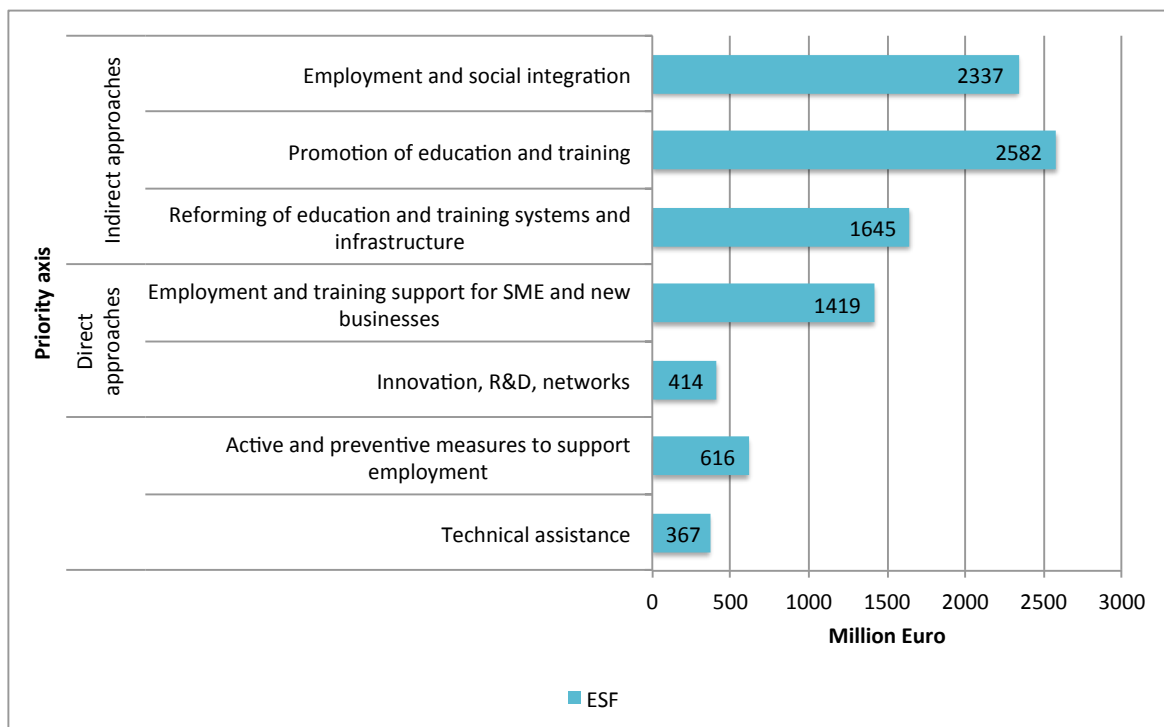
Priority axis

Indirect approaches

Employment and social integration 2337

Promotion of education and training 2582

Reforming of education and training systems and infrastructure 1645

Direct approaches

Employment and training support for SME and new businesses 1419

Innovation, R&D, networks 414

Active and preventive measures to support employment 616

Technical assistance 367

0 500 1000 1500 2000 2500 3000

Million Euro

ESF